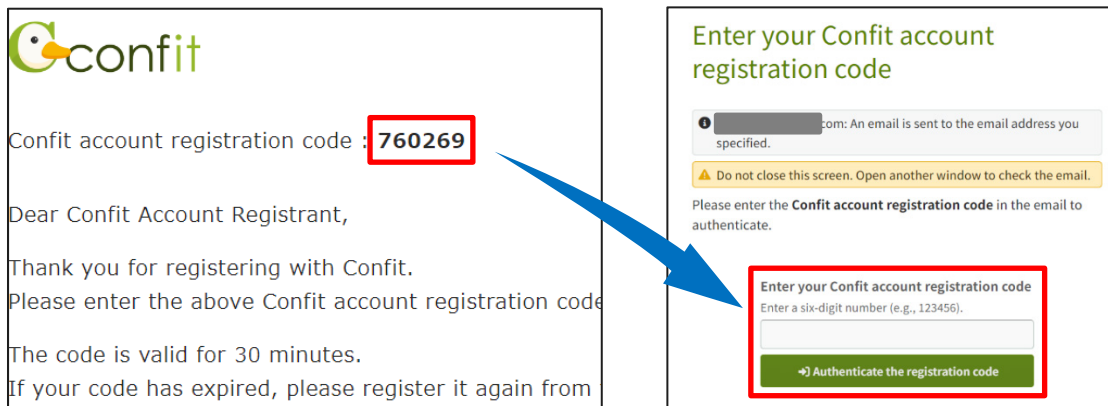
confit

Confit account registration code : 760269

Dear Confit Account Registrant,

Thank you for registering with Confit.
Please enter the above Confit account registration code

The code is valid for 30 minutes.
If your code has expired, please register it again from

Enter your Confit account registration code

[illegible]com: An email is sent to the email address you specified.

Do not close this screen. Open another window to check the email.

Please enter the **Confit account registration code** in the email to authenticate.

Enter your Confit account registration code
Enter a six-digit number (e.g., 123456).

Authenticate the registration code